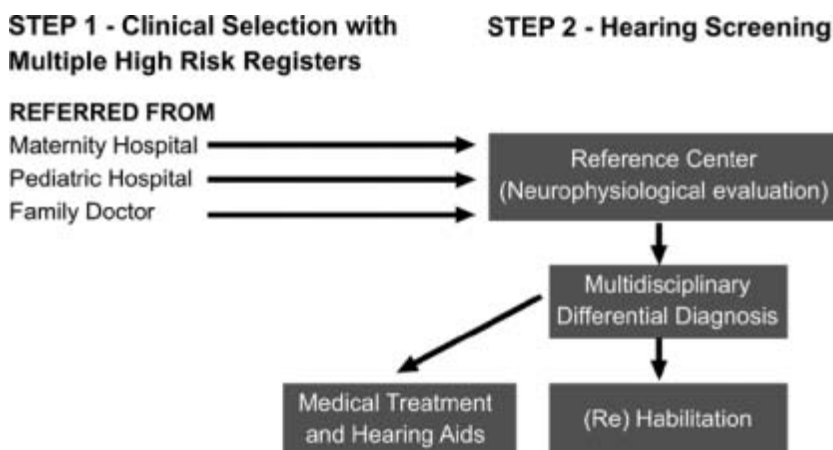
STEP 1 - Clinical Selection with Multiple High Risk Registers

STEP 2 - Hearing Screening

REFERRED FROM

Maternity Hospital

Pediatric Hospital

Family Doctor

Reference Center (Neurophysiological evaluation)

Multidisciplinary Differential Diagnosis

Medical Treatment and Hearing Aids

(Re) Habilitation